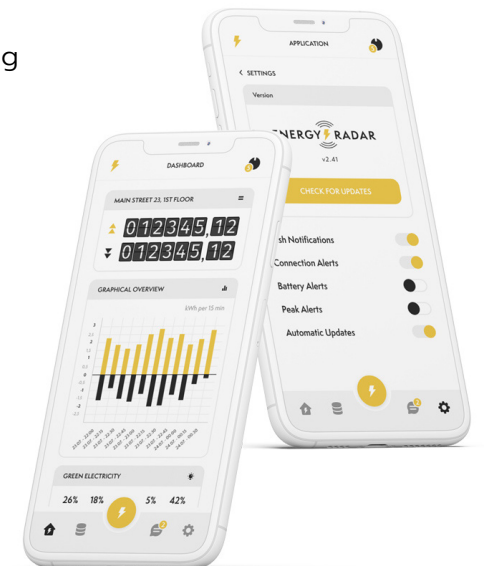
g

APPLICATION

< SETTINGS

Version

ENERGY RADAR

v2.41

CHECK FOR UPDATES

sh Notifications

Connection Alerts

Battery Alerts

Peak Alerts

Automatic Updates

DASHBOARD

MAIN STREET 23, 1ST FLOOR

012345,12

012345,12

GRAPHICAL OVERVIEW

kWh per 15 min

GREEN ELECTRICITY

26% 18% 5% 42%